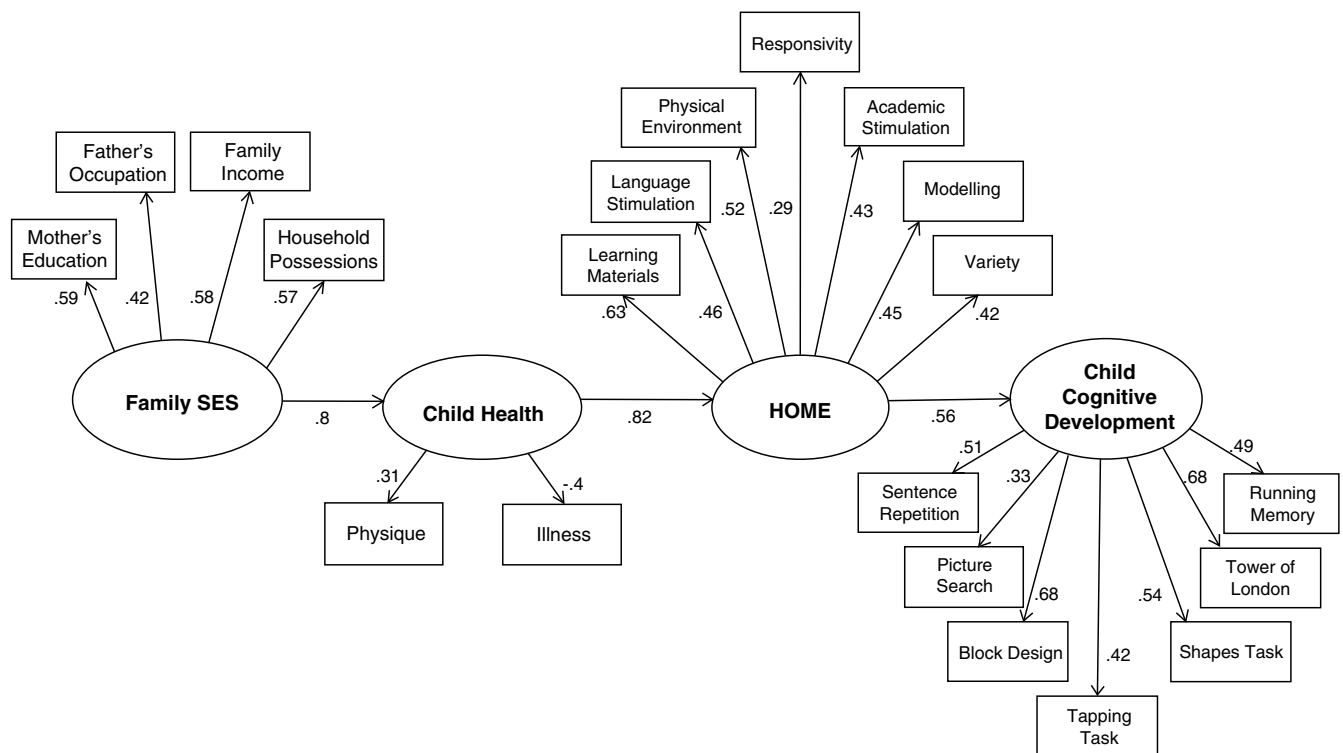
Responsivity

Physical Environment

Academic Stimulation

Father's Occupation

Family Income

Language Stimulation

Modelling

.52

.29

.43

Mother's Education

Household Possessions

Learning Materials

Variety

.59

.42

.58

.57

.63

.46

.45

.42

Family SES

.8

Child Health

.82

HOME

.56

Child Cognitive Development

.31

-.4

.51

.33

.68

.49

Physique

Illness

Sentence Repetition

Running Memory

Picture Search

Tower of London

.68

.54

Block Design

.42

Shapes Task

Tapping Task